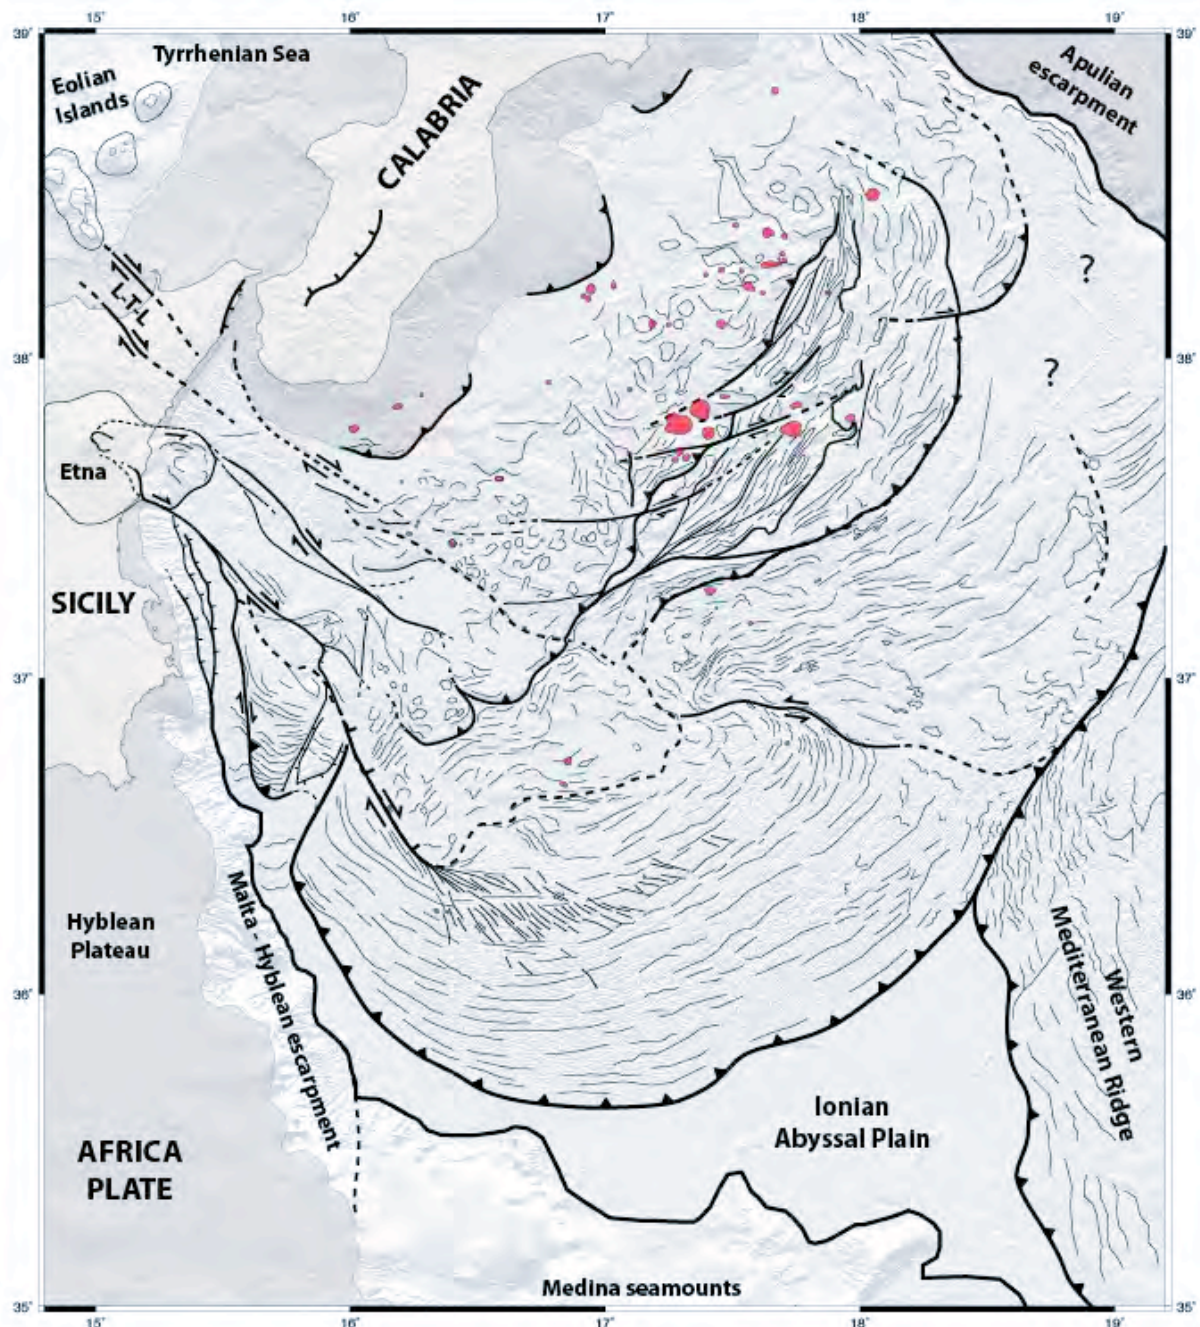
15°
16°
17°
18°
19°
39°
39°
Tyrrhenian Sea
Eolian Islands
CALABRIA
Apulian escarpment
L-T-L
?
?
38°
38°
Etna
SICILY
37°
37°
Hyblean Plateau
Malta - Hyblean escarpment
Western Mediterranean Ridge
36°
36°
AFRICA PLATE
Ionian Abyssal Plain
Medina seamounts
35°
35°
15°
16°
17°
18°
19°